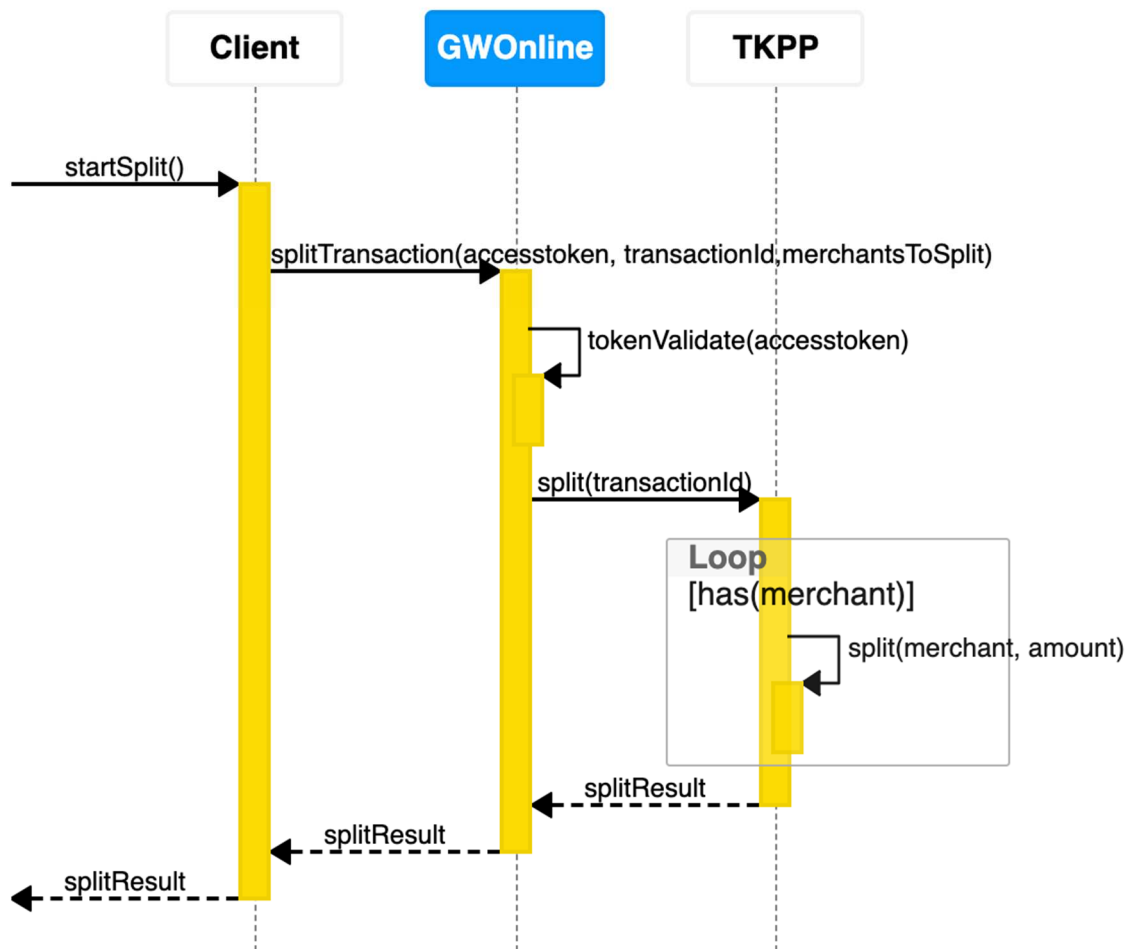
Client

GWOnline

TKPP

startSplit()

splitTransaction(accesstoken, transactionId,merchantsToSplit)

tokenValidate(accesstoken)

split(transactionId)

Loop
[has(merchant)]

split(merchant, amount)

splitResult

splitResult

splitResult